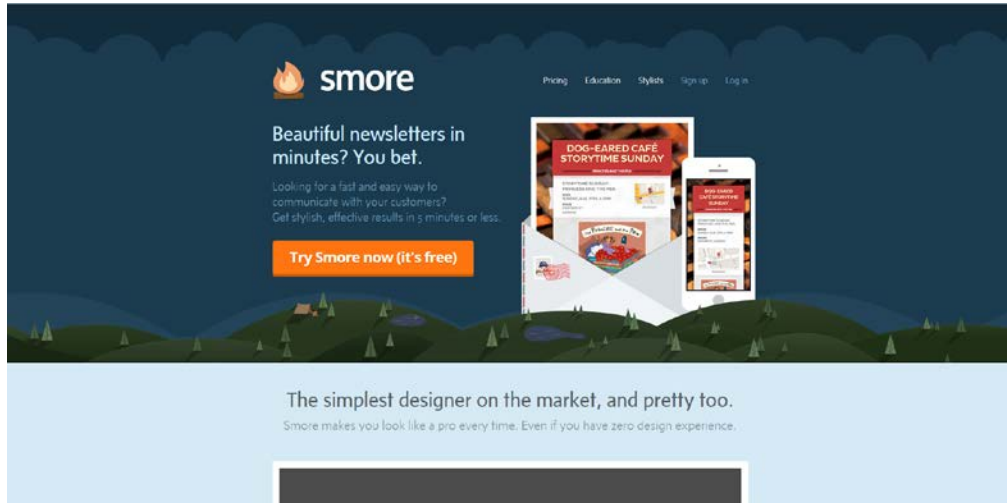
smore

Pricing Education Stylists Sign up Log in

Beautiful newsletters in minutes? You bet.

Looking for a fast and easy way to communicate with your customers? Get stylish, effective results in 5 minutes or less.

Try Smore now (it's free)

DOG-EARED CAFÉ STORYTIME SUNDAY

DOG-EARED CAFÉ STORYTIME SUNDAY

The simplest designer on the market, and pretty too.

Smore makes you look like a pro every time. Even if you have zero design experience.